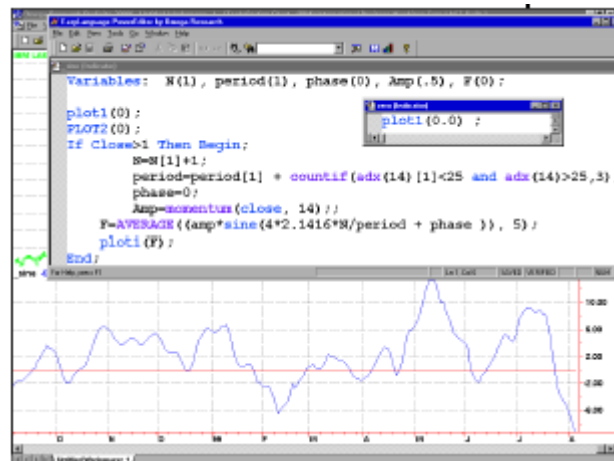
EasyLanguage PowerEditor by Omega Research
File Edit View Tools Go Window Help

Variables: N(1), period(1), phase(0), Amp(.5), F(0);

plot1(0);
PLOT2(0);
If Close>1 Then Begin;
N=N[1]+1;
period=period[1] + countif(adx(14)[1]<25 and adx(14)>25,3)
phase=0;
Amp=momentum(close, 14);;
F=AVERAGE((amp*sine(4*2.1416*N/period + phase )), 5);
ploti(F);
End;

plot1(0.0) ;

For Help, press F1
Ln 1 Col 1

10.00
5.00
0
-2.00
-6.00

O N D 98 F M A M J J A